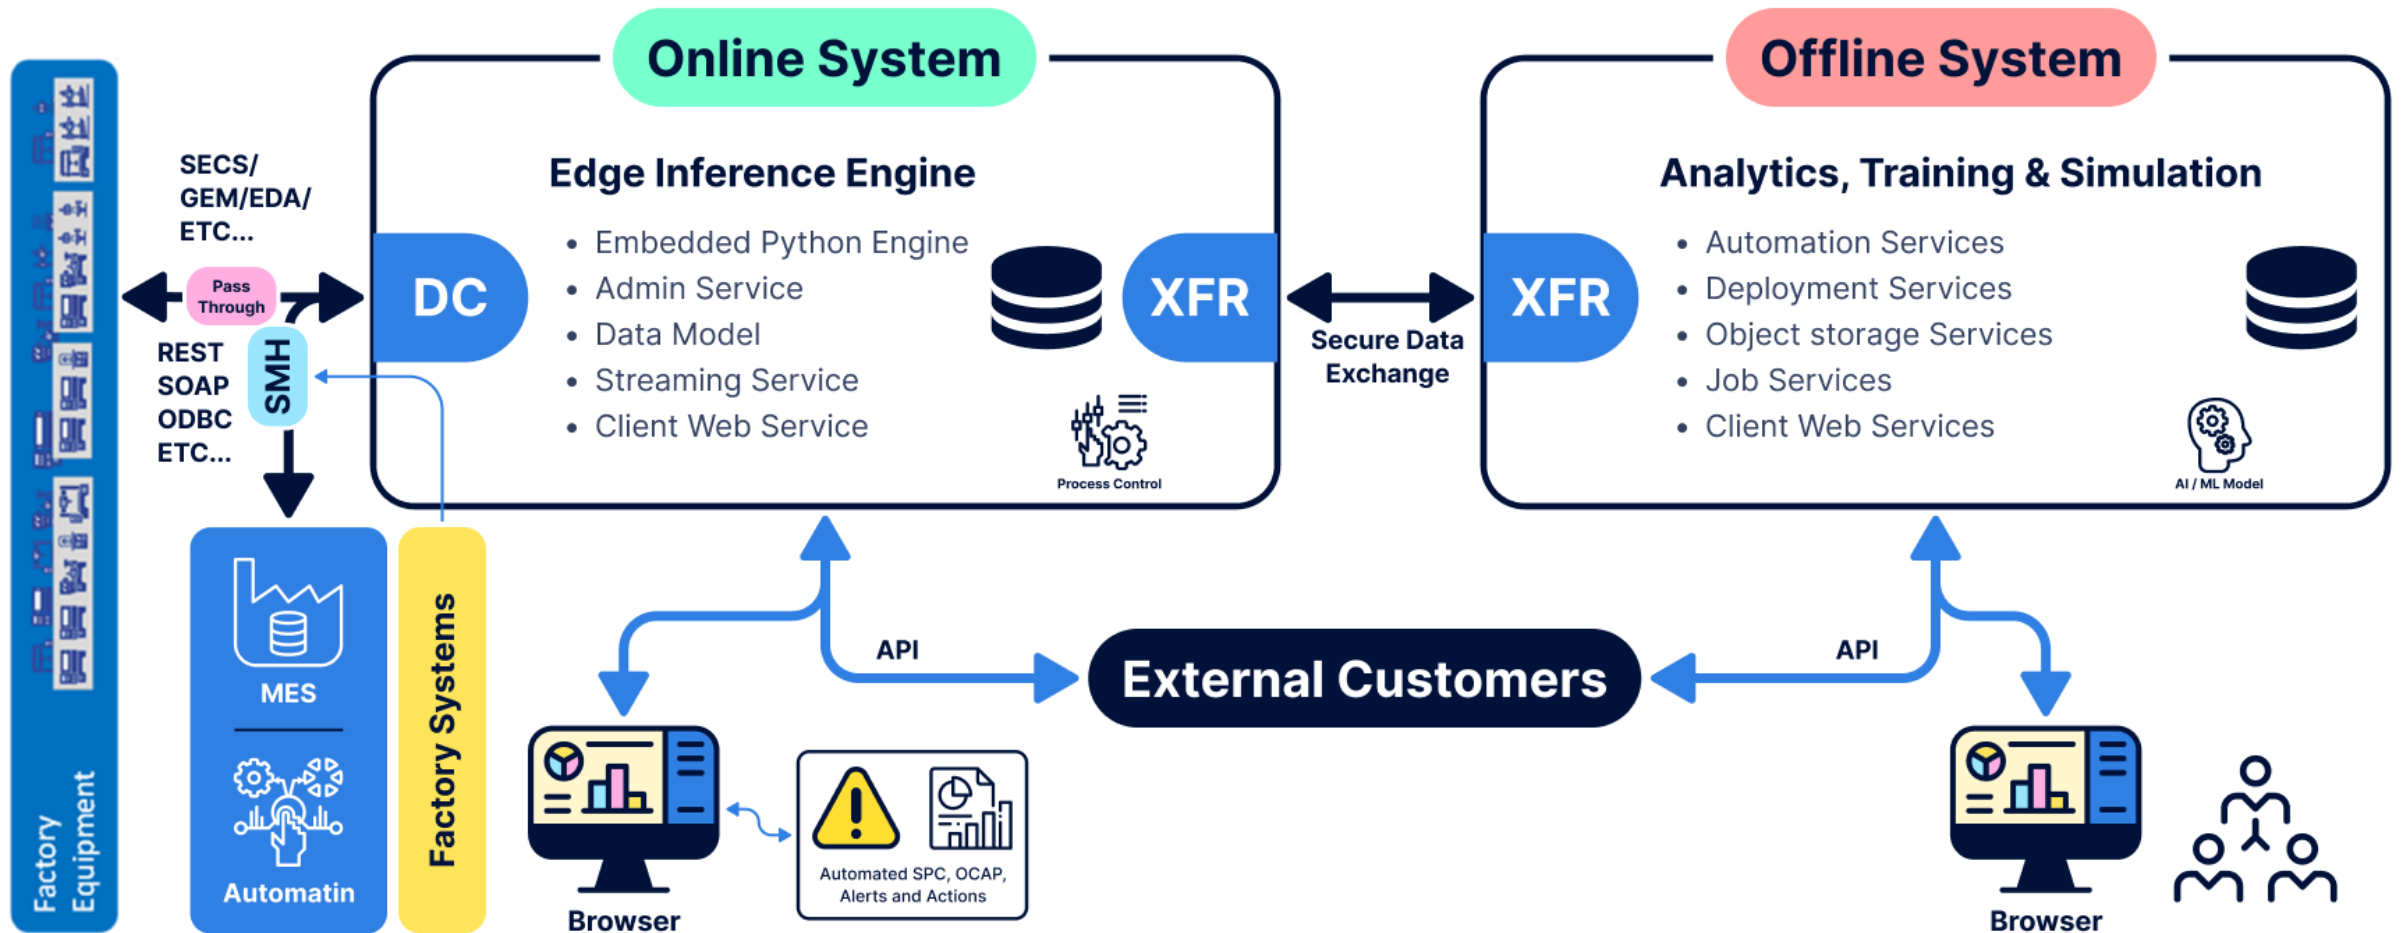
Online System

Offline System

Factory Equipment

SECS/ GEM/EDA/ ETC...

Pass Through

REST SOAP ODBC ETC...

SMH

Edge Inference Engine

DC

- Embedded Python Engine
- Admin Service
- Data Model
- Streaming Service
- Client Web Service

XFR

Process Control

Secure Data Exchange

Analytics, Training & Simulation

XFR

- Automation Services
- Deployment Services
- Object storage Services
- Job Services
- Client Web Services

AI / ML Model

MES

Automatin

Factory Systems

API

External Customers

API

Browser

Automated SPC, OCAP, Alerts and Actions

Browser